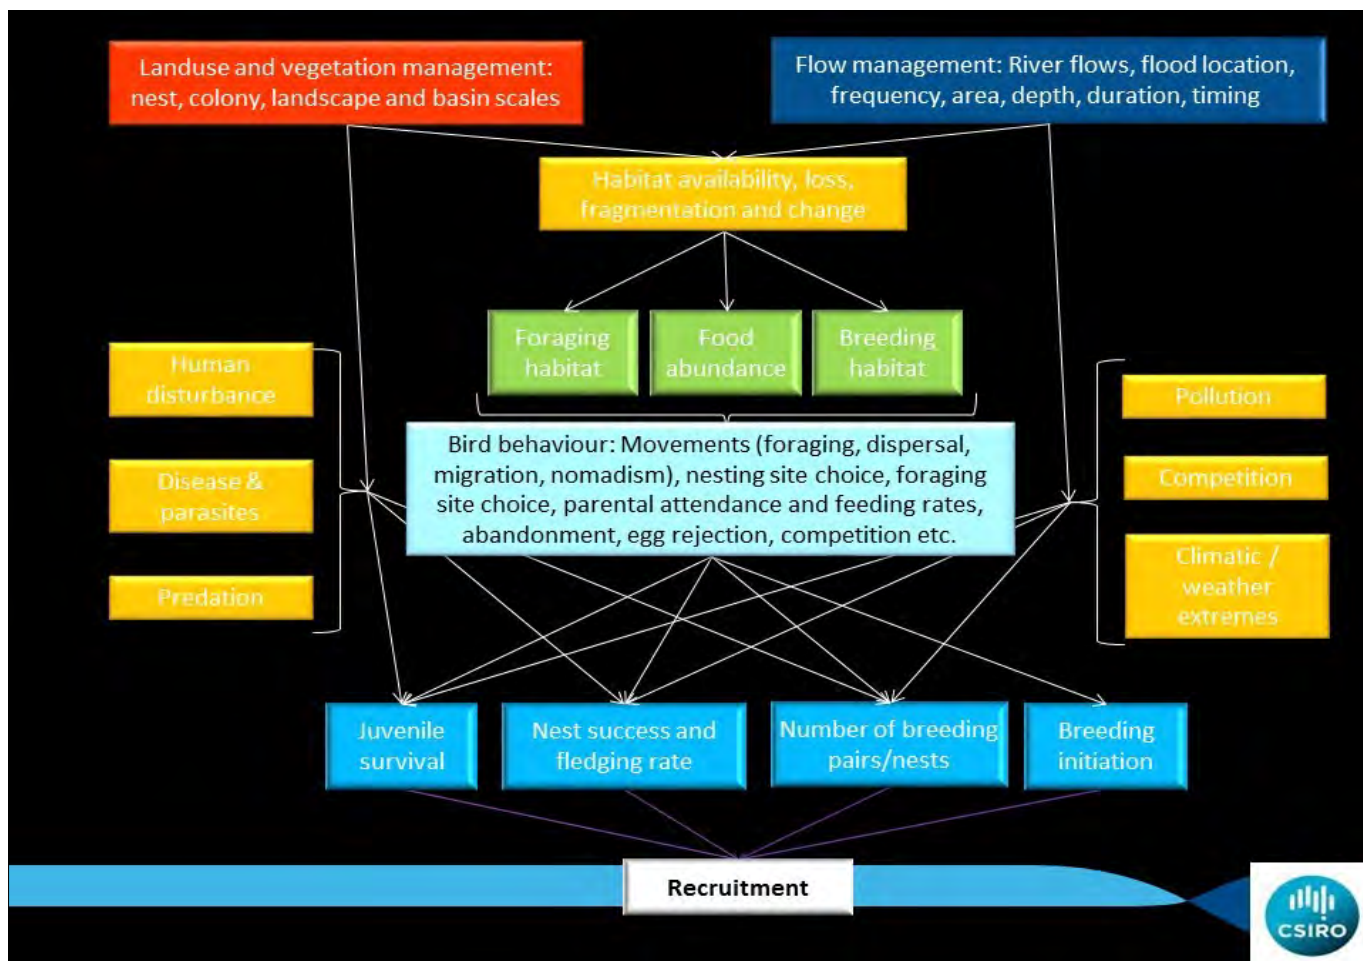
Landuse and vegetation management: nest, colony, landscape and basin scales

Flow management: River flows, flood location, frequency, area, depth, duration, timing

Habitat availability, loss, fragmentation and change

Foraging habitat

Food abundance

Breeding habitat

Human disturbance

Disease & parasites

Predation

Bird behaviour: Movements (foraging, dispersal, migration, nomadism), nesting site choice, foraging site choice, parental attendance and feeding rates, abandonment, egg rejection, competition etc.

Pollution

Competition

Climatic / weather extremes

Juvenile survival

Nest success and fledging rate

Number of breeding pairs/nests

Breeding initiation

Recruitment

CSIRO